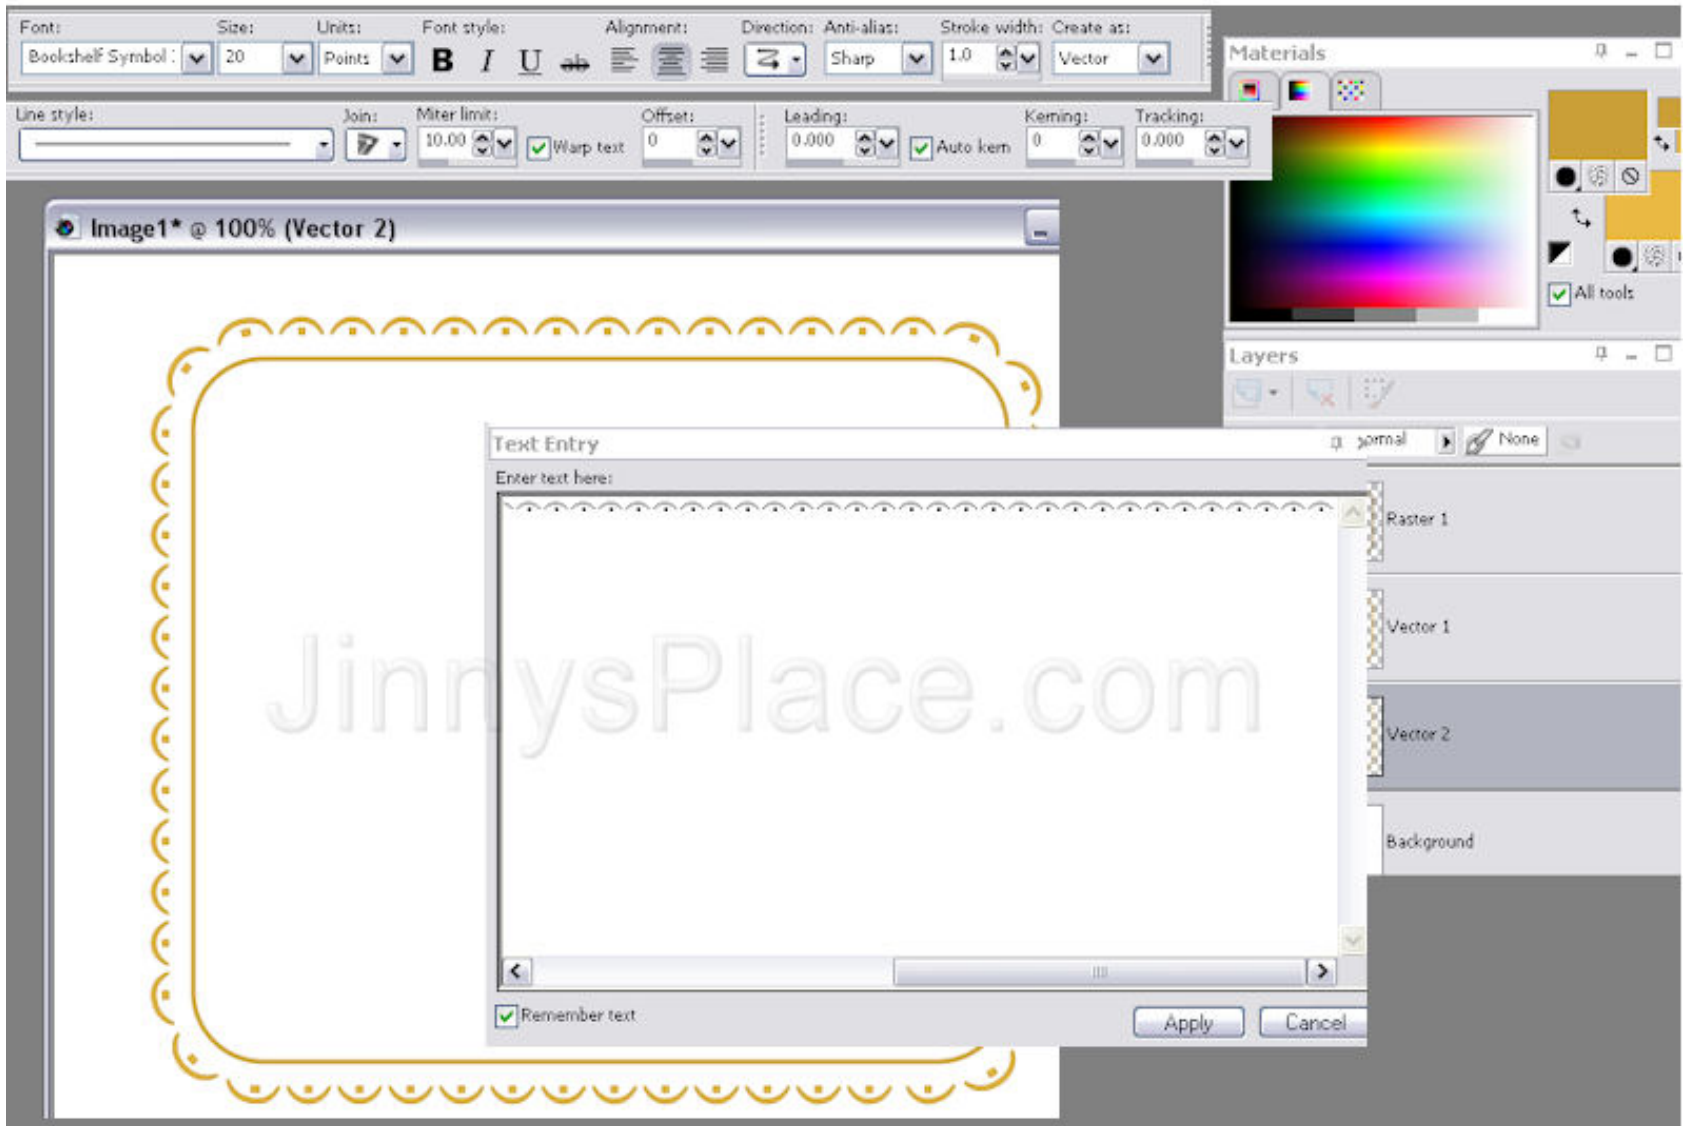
Font: Bookshelf Symbol Size: 20 Units: Points Font style: B I U ab Alignment: Direction: Anti-alias: Sharp Stroke width: 1.0 Create as: Vector

Line style: Join: Miter limit: 10.00 Warp text Offset: 0 Leading: 0.000 Auto kern Kerning: 0 Tracking: 0.000

Materials

All tools

Image1* @ 100% (Vector 2)

Layers

Normal None

Raster 1

Vector 1

Vector 2

Background

Text Entry

Enter text here:

Remember text

Apply Cancel

JinnysPlace.com